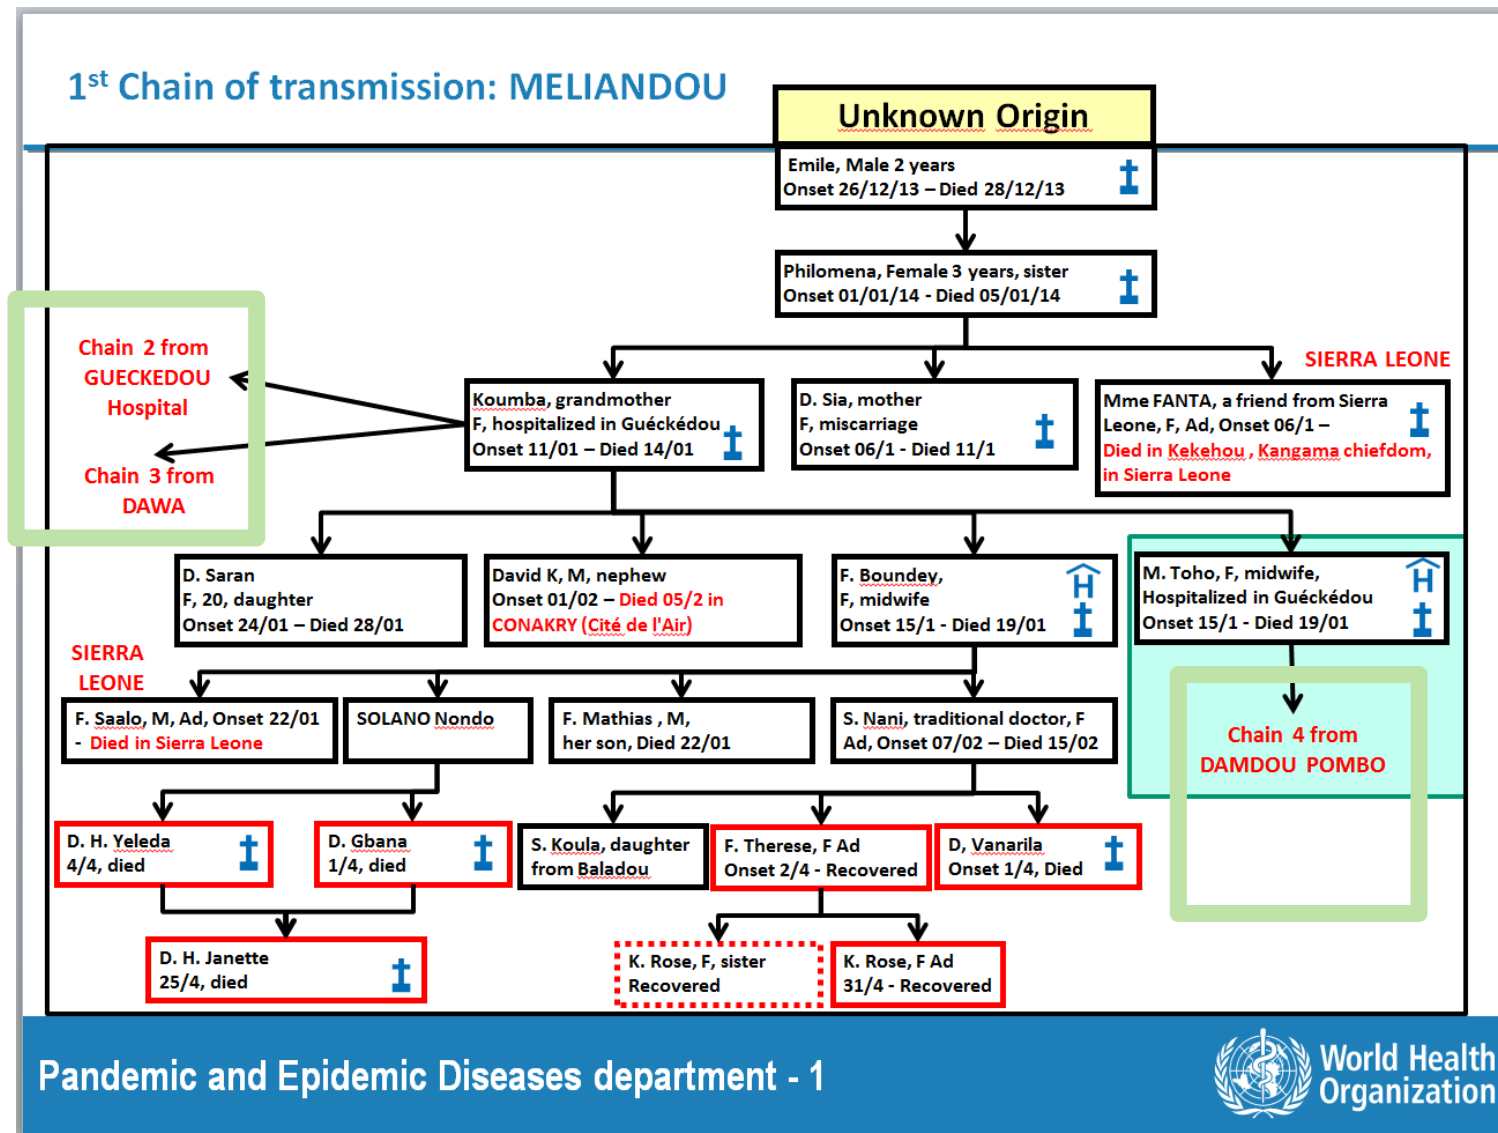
1$^{st}$ Chain of transmission: MELIANDOU

Unknown Origin

Emile, Male 2 years
Onset 26/12/13 – Died 28/12/13

Philomena, Female 3 years, sister
Onset 01/01/14 - Died 05/01/14

Chain 2 from GUECKEDOU Hospital

Chain 3 from DAWA

Koumba, grandmother
F, hospitalized in Guéckédou
Onset 11/01 – Died 14/01

D. Sia, mother
F, miscarriage
Onset 06/1 - Died 11/1

SIERRA LEONE

Mme FANTA, a friend from Sierra Leone, F, Ad, Onset 06/1 –
Died in Kekehou , Kangama chiefdom, in Sierra Leone

D. Saran
F, 20, daughter
Onset 24/01 – Died 28/01

David K, M, nephew
Onset 01/02 – Died 05/2 in CONAKRY (Cité de l'Air)

F. Boundey,
F, midwife
Onset 15/1 - Died 19/01

M. Toho, F, midwife,
Hospitalized in Guéckédou
Onset 15/1 - Died 19/01

SIERRA LEONE

F. Saalo, M, Ad, Onset 22/01 - Died in Sierra Leone

SOLANO Nondo

F. Mathias , M,
her son, Died 22/01

S. Nani, traditional doctor, F
Ad, Onset 07/02 – Died 15/02

Chain 4 from DAMDOU POMBO

D. H. Yeleda
4/4, died

D. Gbana
1/4, died

S. Koula, daughter from Baladou

F. Therese, F Ad
Onset 2/4 - Recovered

D, Vanarila
Onset 1/4, Died

D. H. Janette
25/4, died

K. Rose, F, sister
Recovered

K. Rose, F Ad
31/4 - Recovered

Pandemic and Epidemic Diseases department - 1

World Health Organization